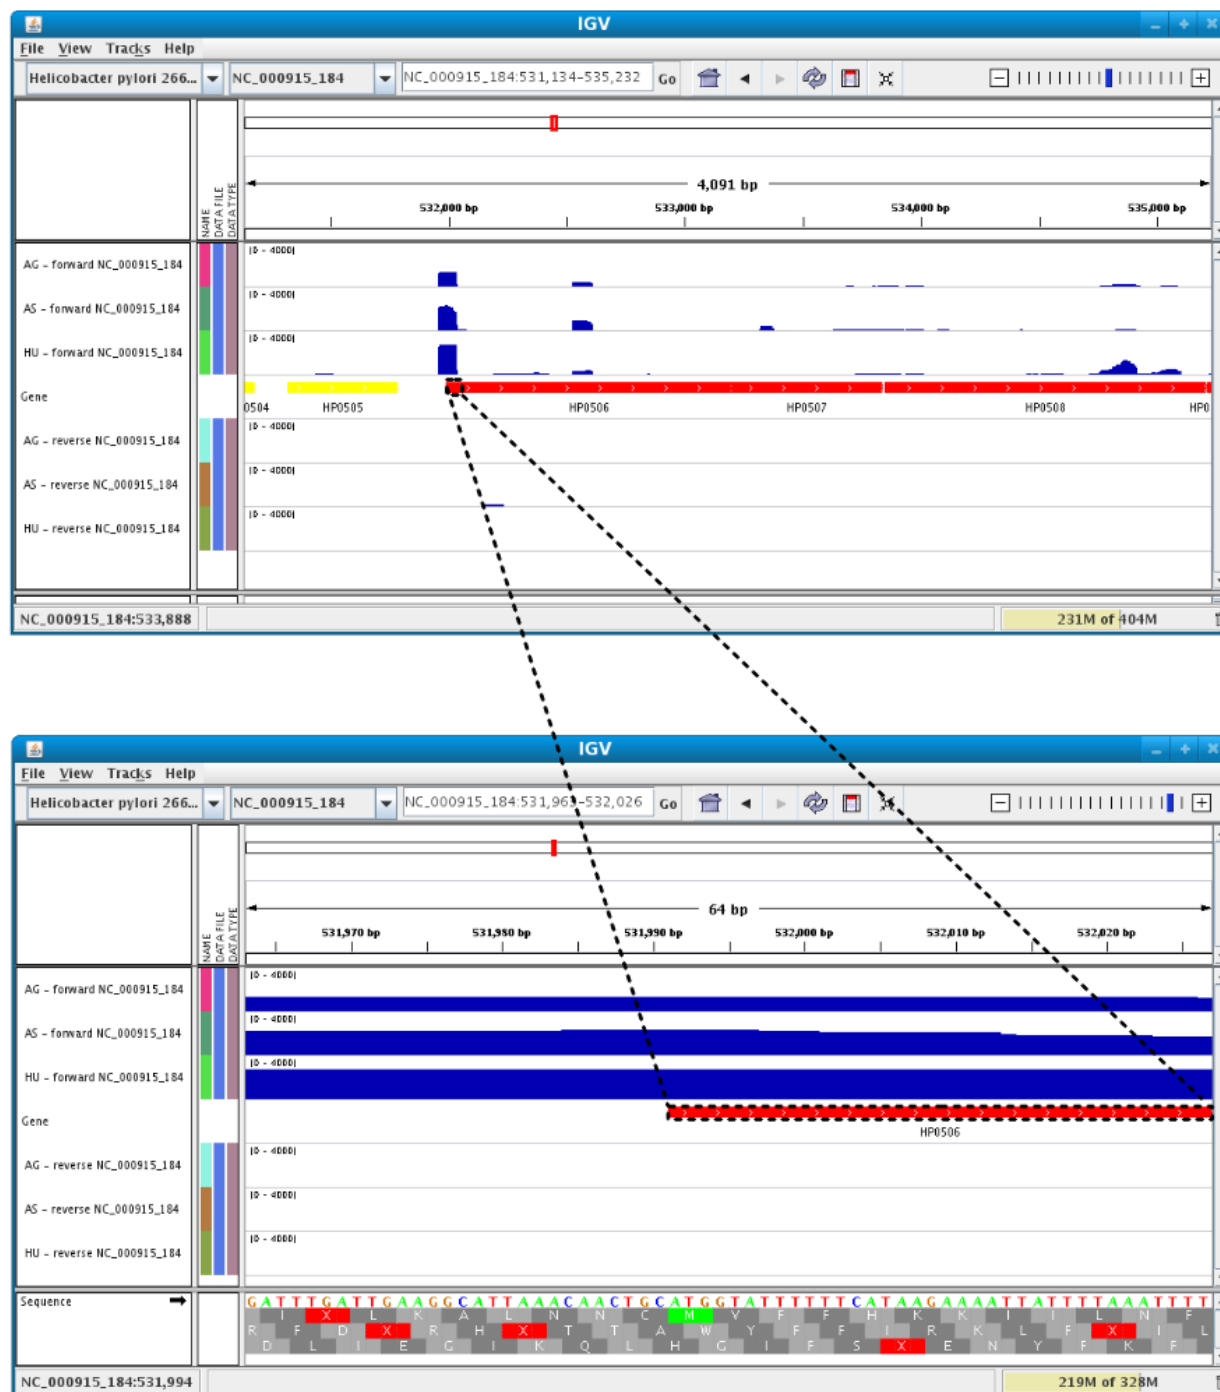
IGV

File View Tracks Help

Helicobacter pylori 266... NC_000915_184 NC_000915_184:531,134-535,232 Go

NAME
DATA FILE
DATA TYPE

4,091 bp

532,000 bp 533,000 bp 534,000 bp 535,000 bp

AG – forward NC_000915_184
AS – forward NC_000915_184
HU – forward NC_000915_184
Gene
AG – reverse NC_000915_184
AS – reverse NC_000915_184
HU – reverse NC_000915_184

[0 - 4000]
[0 - 4000]
[0 - 4000]
0504 HP0505 HP0506 HP0507 HP0508 HP0
[0 - 4000]
[0 - 4000]
[0 - 4000]

NC_000915_184:533,888

231M of 404M

IGV

File View Tracks Help

Helicobacter pylori 266... NC_000915_184 NC_000915_184:531,963-532,026 Go

NAME
DATA FILE
DATA TYPE

64 bp

531,970 bp 531,980 bp 531,990 bp 532,000 bp 532,010 bp 532,020 bp

AG – forward NC_000915_184
AS – forward NC_000915_184
HU – forward NC_000915_184
Gene
AG – reverse NC_000915_184
AS – reverse NC_000915_184
HU – reverse NC_000915_184

[0 - 4000]
[0 - 4000]
[0 - 4000]
HP0506
[0 - 4000]
[0 - 4000]
[0 - 4000]

Sequence

GATTTGATTGAAGGCATTAAACAACTGCATGGTATTTTTTCATAAGAAAATTATTTTAAATTTT

NC_000915_184:531,994

219M of 328M